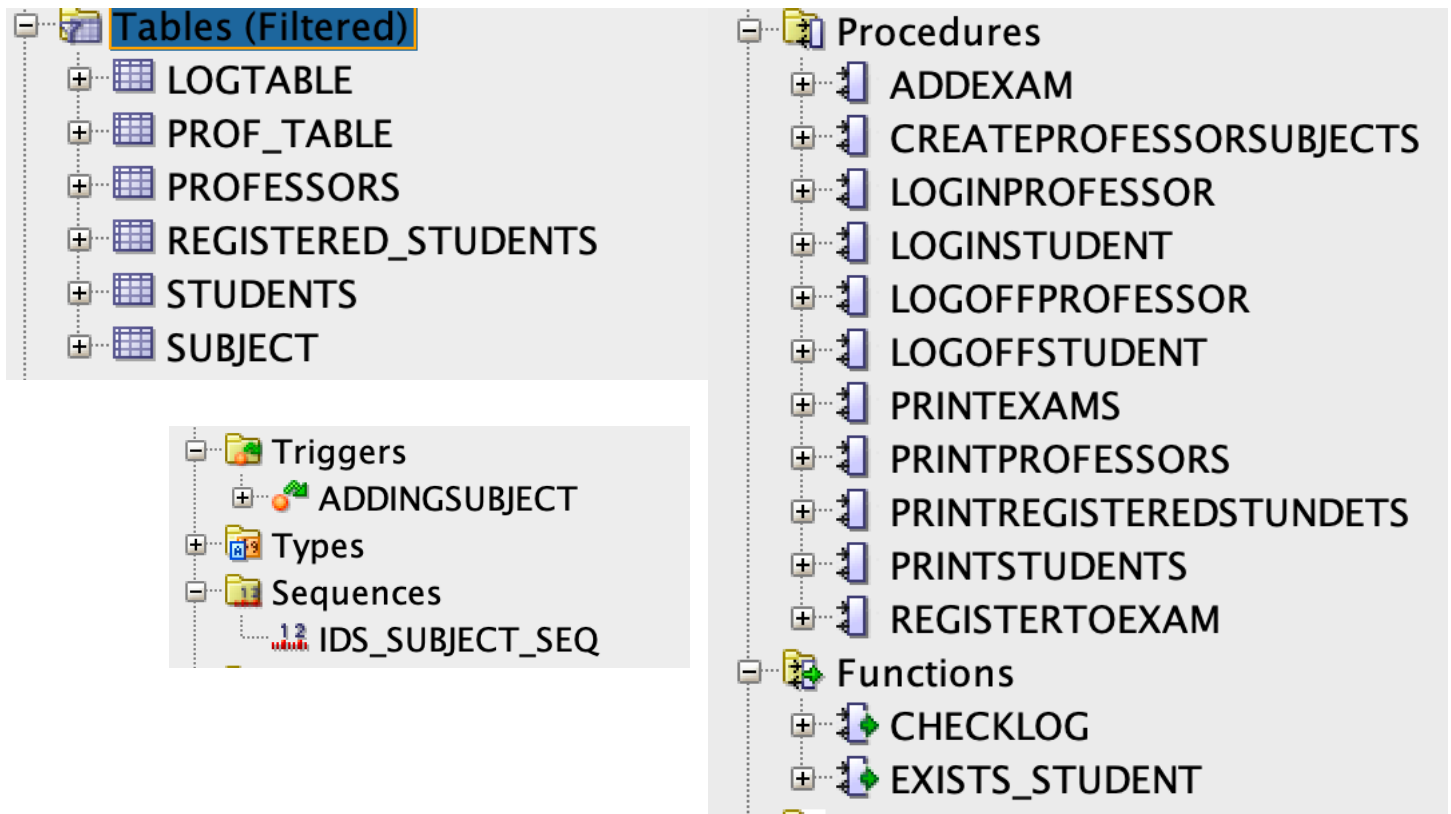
Tables (Filtered)
LOGTABLE
PROF_TABLE
PROFESSORS
REGISTERED_STUDENTS
STUDENTS
SUBJECT

Triggers
ADDINGSUBJECT
Types
Sequences
IDS_SUBJECT_SEQ

Procedures
ADDEXAM
CREATEPROFESSORSUBJECTS
LOGINPROFESSOR
LOGINSTUDENT
LOGOFFPROFESSOR
LOGOFFSTUDENT
PRINTEXAMS
PRINTPROFESSORS
PRINTREGISTEREDSTUNDETS
PRINTSTUDENTS
REGISTERTOEXAM
Functions
CHECKLOG
EXISTS_STUDENT